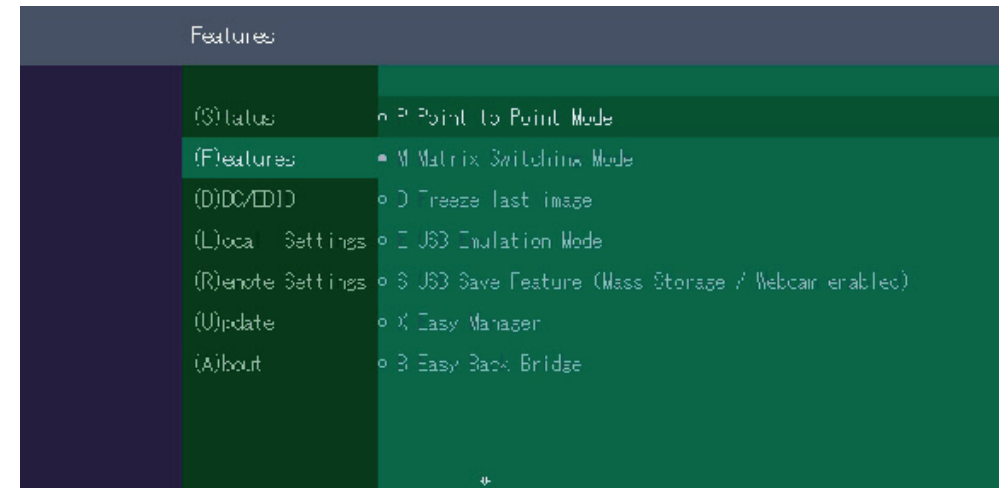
Features

(S)tatus
(F)eatures
(D)DC/EDID
(L)ocal Settings
(R)emote Settings
(U)pdate
(A)bout

○ P Point to Point Mode
● M Matrix Switching Mode
○ D Freeze last image
○ E USB Emulation Mode
○ S USB Save Feature (Mass Storage / Webcam enabled)
○ X Easy Manager
○ B Easy Back Bridge